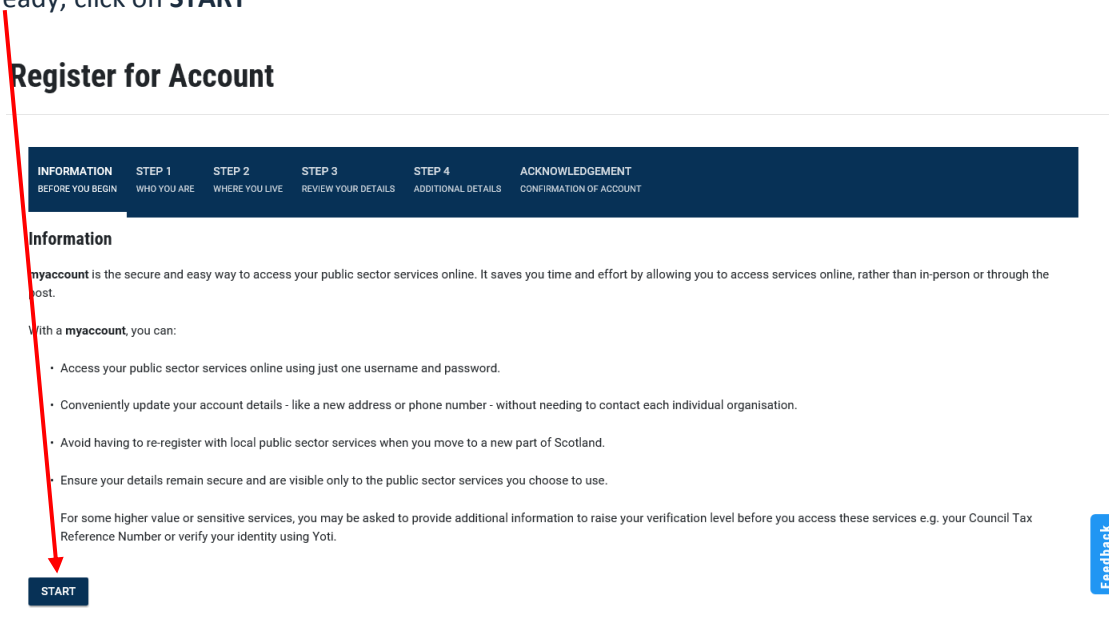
eady, click on **START**

# Register for Account

INFORMATION BEFORE YOU BEGIN | STEP 1 WHO YOU ARE | STEP 2 WHERE YOU LIVE | STEP 3 REVIEW YOUR DETAILS | STEP 4 ADDITIONAL DETAILS | ACKNOWLEDGEMENT CONFIRMATION OF ACCOUNT

## Information

**myaccount** is the secure and easy way to access your public sector services online. It saves you time and effort by allowing you to access services online, rather than in-person or through the post.

With a **myaccount**, you can:

• Access your public sector services online using just one username and password.

• Conveniently update your account details - like a new address or phone number - without needing to contact each individual organisation.

• Avoid having to re-register with local public sector services when you move to a new part of Scotland.

• Ensure your details remain secure and are visible only to the public sector services you choose to use.

For some higher value or sensitive services, you may be asked to provide additional information to raise your verification level before you access these services e.g. your Council Tax Reference Number or verify your identity using Yoti.

START

Feedback